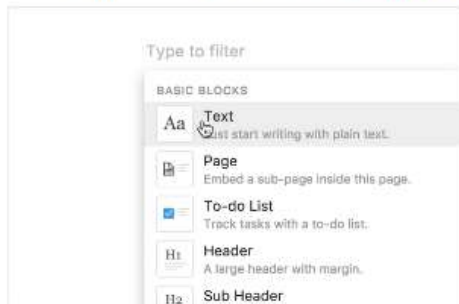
Type to filter

BASIC BLOCKS

Aa Text
Just start writing with plain text.

Page
Embed a sub-page inside this page.

To-do List
Track tasks with a to-do list.

H1 Header
A large header with margin.

H2 Sub Header